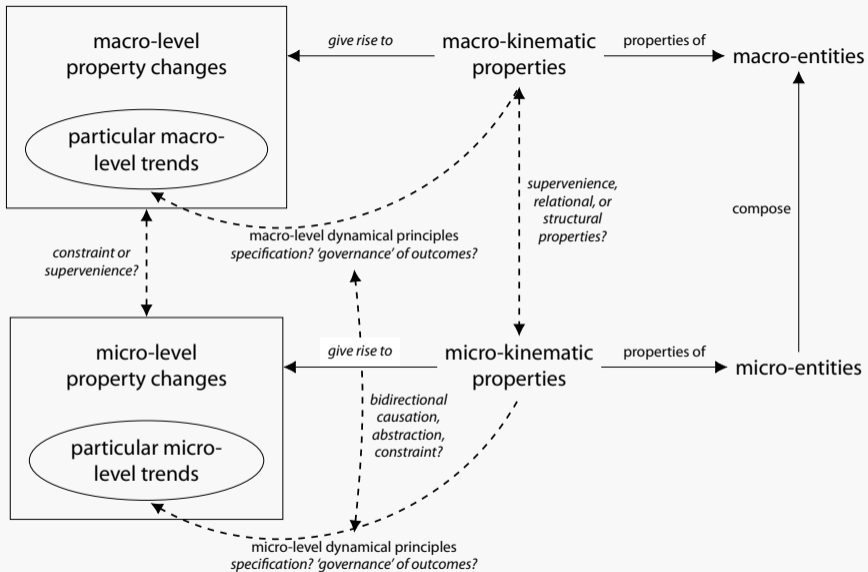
macro-level property changes

particular macro-level trends

give rise to

macro-kinematic properties

properties of

macro-entities

supervenience, relational, or structural properties?

compose

constraint or supervenience?

macro-level dynamical principles
specification? 'governance' of outcomes?

micro-level property changes

particular micro-level trends

give rise to

micro-kinematic properties

properties of

micro-entities

bidirectional causation, abstraction, constraint?

micro-level dynamical principles
specification? 'governance' of outcomes?